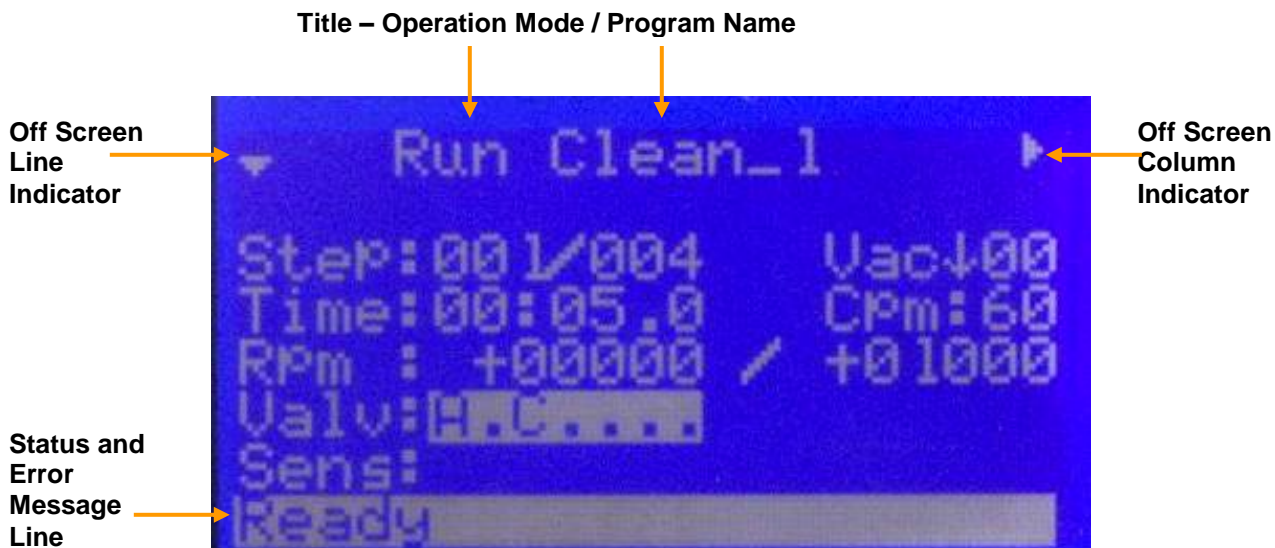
Title – Operation Mode / Program Name

Off Screen Line Indicator

Run Clean_1

Off Screen Column Indicator

Step:001/004 Vac↓00
Time:00:05.0 Cpm:60
Rpm : +00000 / +01000
Valv:A.C....
Sens:
Ready

Status and Error Message Line